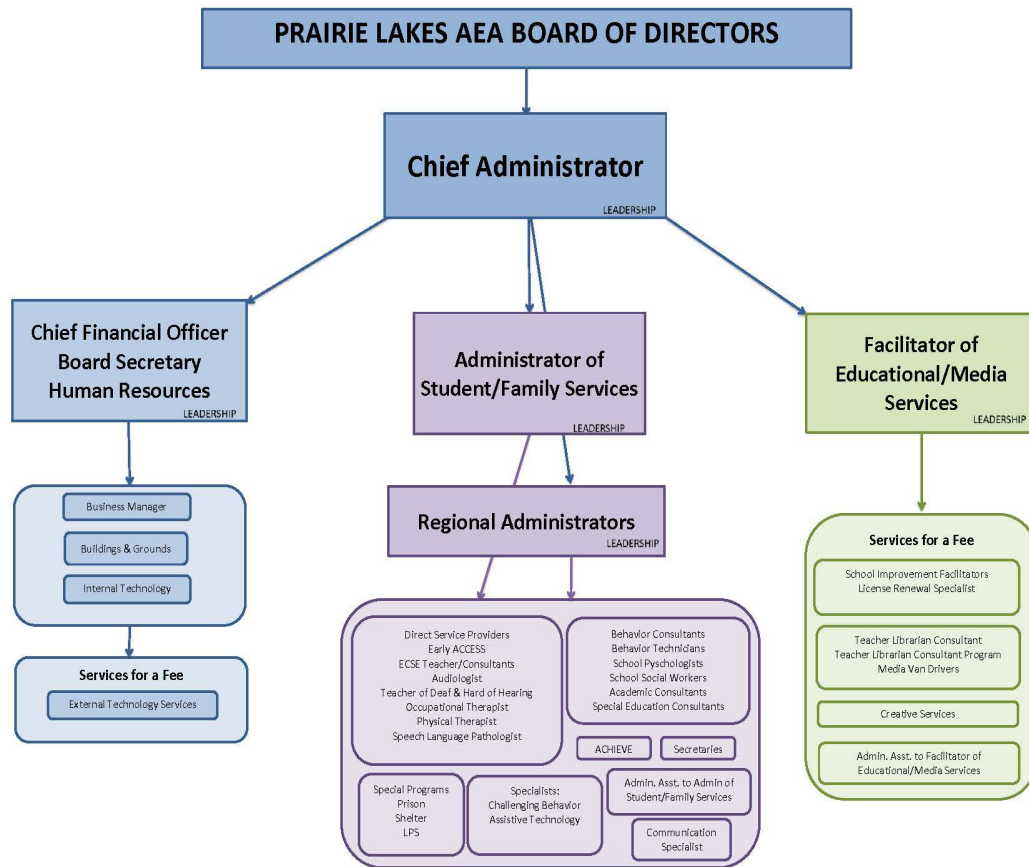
PRAIRIE LAKES AEA BOARD OF DIRECTORS

Chief Administrator
LEADERSHIP

Chief Financial Officer
Board Secretary
Human Resources
LEADERSHIP

Business Manager
Buildings & Grounds
Internal Technology

Services for a Fee
External Technology Services

Administrator of Student/Family Services
LEADERSHIP

Regional Administrators
LEADERSHIP

Direct Service Providers
Early ACCESS
ECSE Teacher/Consultants
Audiologist
Teacher of Deaf & Hard of Hearing
Occupational Therapist
Physical Therapist
Speech Language Pathologist

Behavior Consultants
Behavior Technicians
School Pyschologists
School Social Workers
Academic Consultants
Special Education Consultants

ACHIEVE
Secretaries

Special Programs
Prison
Shelter
LPS

Specialists:
Challenging Behavior
Assistive Technology

Admin. Asst. to Admin of Student/Family Services

Communication Specialist

Facilitator of Educational/Media Services
LEADERSHIP

Services for a Fee
School Improvement Facilitators
License Renewal Specialist

Teacher Librarian Consultant
Teacher Librarian Consultant Program
Media Van Drivers

Creative Services

Admin. Asst. to Facilitator of Educational/Media Services